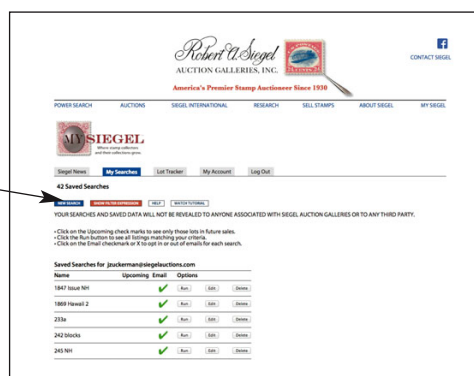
Robert A. Siegel
AUCTION GALLERIES, INC.

America's Premier Stamp Auctioneer Since 1930

CONTACT SIEGEL

POWER SEARCH AUCTIONS SIEGEL INTERNATIONAL RESEARCH SELL STAMPS ABOUT SIEGEL MY SIEGEL

MYSIEGEL
Where stamp collectors and their collections grow

Siegel News | My Searches | Lot Tracker | My Account | Log Out

42 Saved Searches

NEW SEARCH | SHOW FILTER EXPRESSION | HELP | WATCH TUTORIAL

YOUR SEARCHES AND SAVED DATA WILL NOT BE REVEALED TO ANYONE ASSOCIATED WITH SIEGEL AUCTION GALLERIES OR TO ANY THIRD PARTY.

• Click on the Upcoming check marks to see only those lots in future sales.
• Click the Run button to see all listings matching your criteria.
• Click on the Email checkmark or X to opt in or out of emails for each search.

Saved Searches for jzuckerman@siegelauctions.com

| Name | Upcoming | Email | Options | | |
|---|---|---|---|---|---|
| 1847 Issue NH | | ✓ | Run | Edit | Delete |
| 1869 Hawaii 2 | | ✓ | Run | Edit | Delete |
| 233a | | ✓ | Run | Edit | Delete |
| 242 blocks | | ✓ | Run | Edit | Delete |
| 245 NH | | ✓ | Run | Edit | Delete |